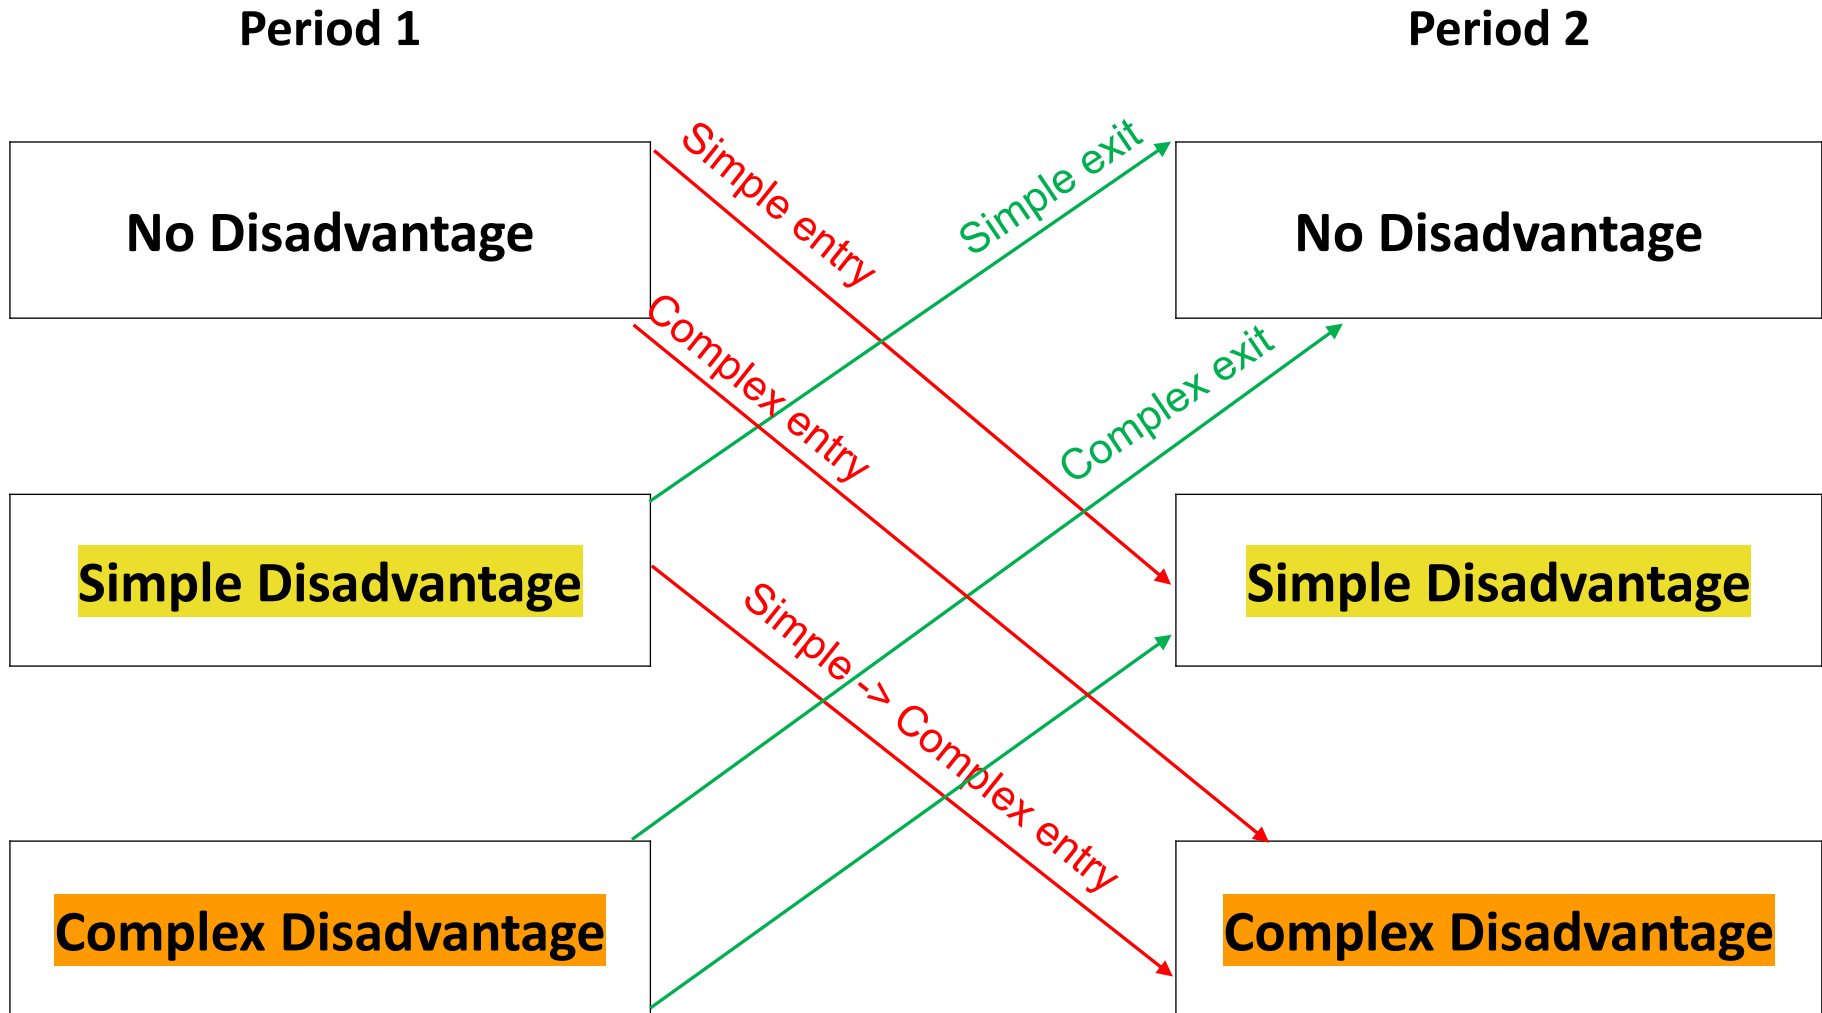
Period 1

Period 2

No Disadvantage

Simple entry

Simple exit

No Disadvantage

Complex entry

Complex exit

Simple Disadvantage

Simple Disadvantage

Simple -> Complex entry

Complex Disadvantage

Complex Disadvantage